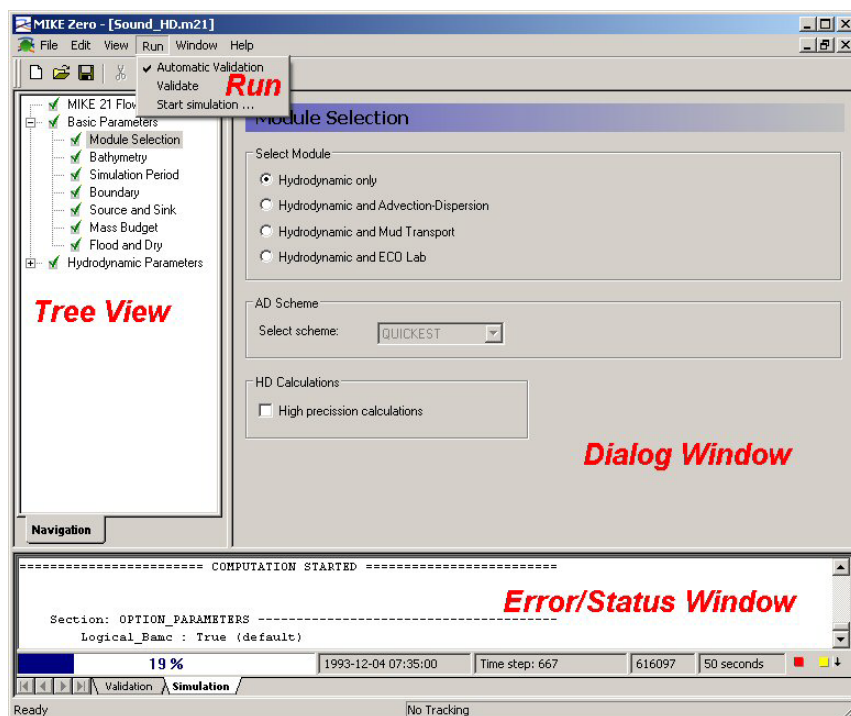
MIKE Zero - [Sound_HD.m21]

File Edit View Run Window Help

Automatic Validation
Validate
Start simulation ...

Run

MIKE 21 Flow
Basic Parameters
Module Selection
Bathymetry
Simulation Period
Boundary
Source and Sink
Mass Budget
Flood and Dry
Hydrodynamic Parameters

Tree View

Navigation

Module Selection

Select Module
Hydrodynamic only
Hydrodynamic and Advection-Dispersion
Hydrodynamic and Mud Transport
Hydrodynamic and ECO Lab

AD Scheme
Select scheme: QUICKEST

HD Calculations
High precission calculations

Dialog Window

======================== COMPUTATION STARTED ========================

Error/Status Window

Section: OPTION_PARAMETERS ----------------------------------------
Logical_Bamc : True (default)

19 % | 1993-12-04 07:35:00 | Time step: 667 | 616097 | 50 seconds

Validation | Simulation

Ready | No Tracking